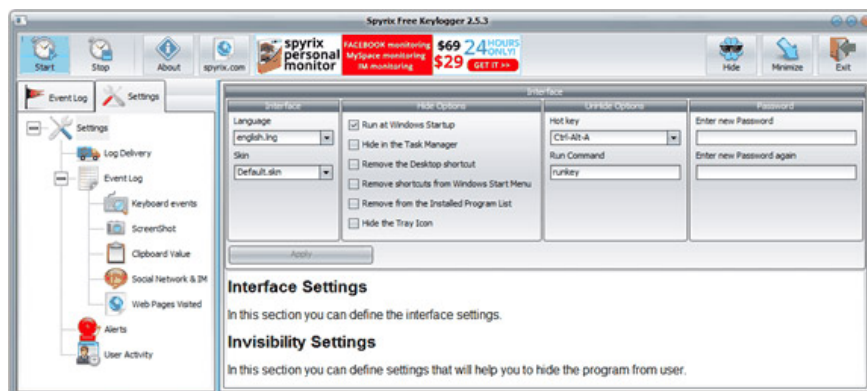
Spyrix Free Keylogger 2.5.3

Start
Stop
About
spyrix.com
spyrix personal monitor
FACEBOOK monitoring
MySpace monitoring
IM monitoring
$69
$29
24 HOURS ONLY!
GET IT >>
Hide
Minimize
Exit

Event Log
Settings

Settings
Log Delivery
Event Log
Keyboard events
ScreenShot
Clipboard Value
Social Network & IM
Web Pages Visited
Alerts
User Activity

Interface

Interface
Language
english.lng
Skin
Default.skn

Hide Options
Run at Windows Startup
Hide in the Task Manager
Remove the Desktop shortcut
Remove shortcuts from Windows Start Menu
Remove from the Installed Program List
Hide the Tray Icon

Unhide Options
Hot key
Ctrl-Alt-A
Run Command
runkey

Password
Enter new Password
Enter new Password again

Apply

Interface Settings

In this section you can define the interface settings.

Invisibility Settings

In this section you can define settings that will help you to hide the program from user.